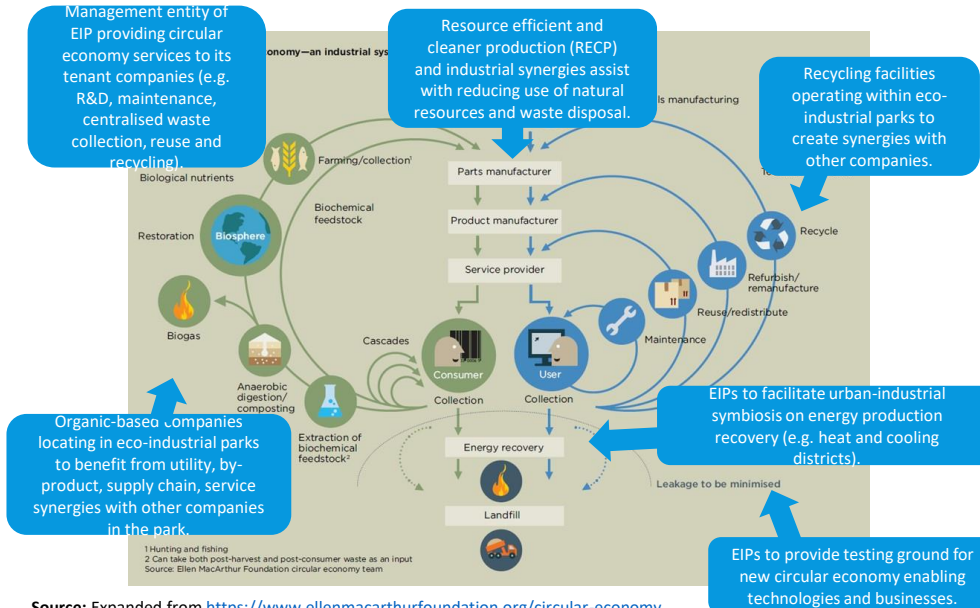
Management entity of EIP providing circular economy services to its tenant companies (e.g. R&D, maintenance, centralised waste collection, reuse and recycling).

onomy—an industrial sys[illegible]

Resource efficient and cleaner production (RECP) and industrial synergies assist with reducing use of natural resources and waste disposal.

ls manufacturing

Recycling facilities operating within eco-industrial parks to create synergies with other companies.

Farming/collection¹

Biological nutrients

Parts manufacturer

Biochemical feedstock

Product manufacturer

Restoration

Biosphere

Recycle

Service provider

Refurbish/ remanufacture

Reuse/redistribute

Biogas

Maintenance

Cascades

Anaerobic digestion/ composting

Consumer

User

Collection

Collection

Organic-based companies locating in eco-industrial parks to benefit from utility, by-product, supply chain, service synergies with other companies in the park.

Extraction of biochemical feedstock²

Energy recovery

EIPs to facilitate urban-industrial symbiosis on energy production recovery (e.g. heat and cooling districts).

Leakage to be minimised

Landfill

1 Hunting and fishing
2 Can take both post-harvest and post-consumer waste as an input
Source: Ellen MacArthur Foundation circular economy team

EIPs to provide testing ground for new circular economy enabling technologies and businesses.

Source: Expanded from https://www.ellenmacarthurfoundation.org/circular-economy